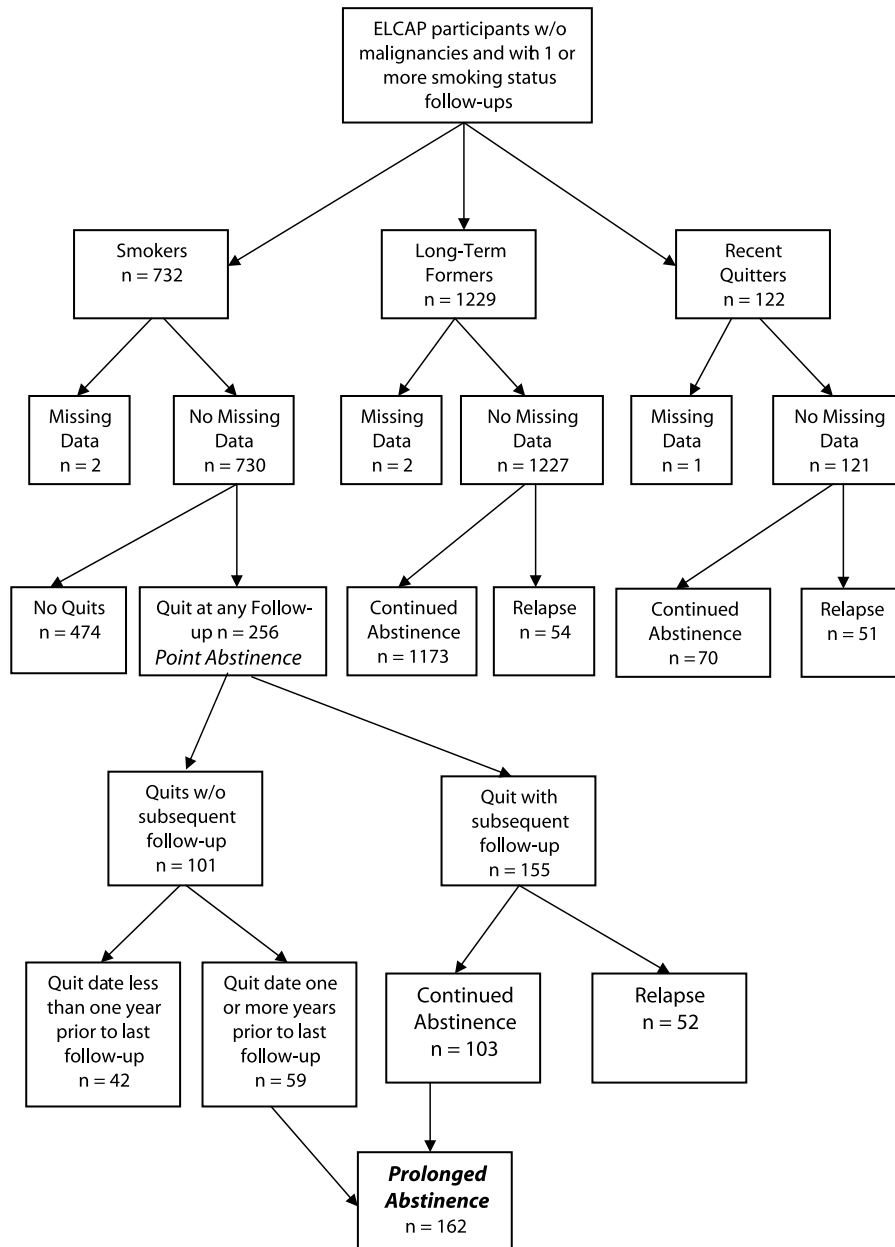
ELCAP participants w/o malignancies and with 1 or more smoking status follow-ups

Smokers
n = 732

Long-Term Formers
n = 1229

Recent Quitters
n = 122

Missing Data
n = 2

No Missing Data
n = 730

Missing Data
n = 2

No Missing Data
n = 1227

Missing Data
n = 1

No Missing Data
n = 121

No Quits
n = 474

Quit at any Follow-up n = 256
*Point Abstinence*

Continued Abstinence
n = 1173

Relapse
n = 54

Continued Abstinence
n = 70

Relapse
n = 51

Quits w/o subsequent follow-up
n = 101

Quit with subsequent follow-up
n = 155

Quit date less than one year prior to last follow-up
n = 42

Quit date one or more years prior to last follow-up
n = 59

Continued Abstinence
n = 103

Relapse
n = 52

***Prolonged Abstinence***
n = 162